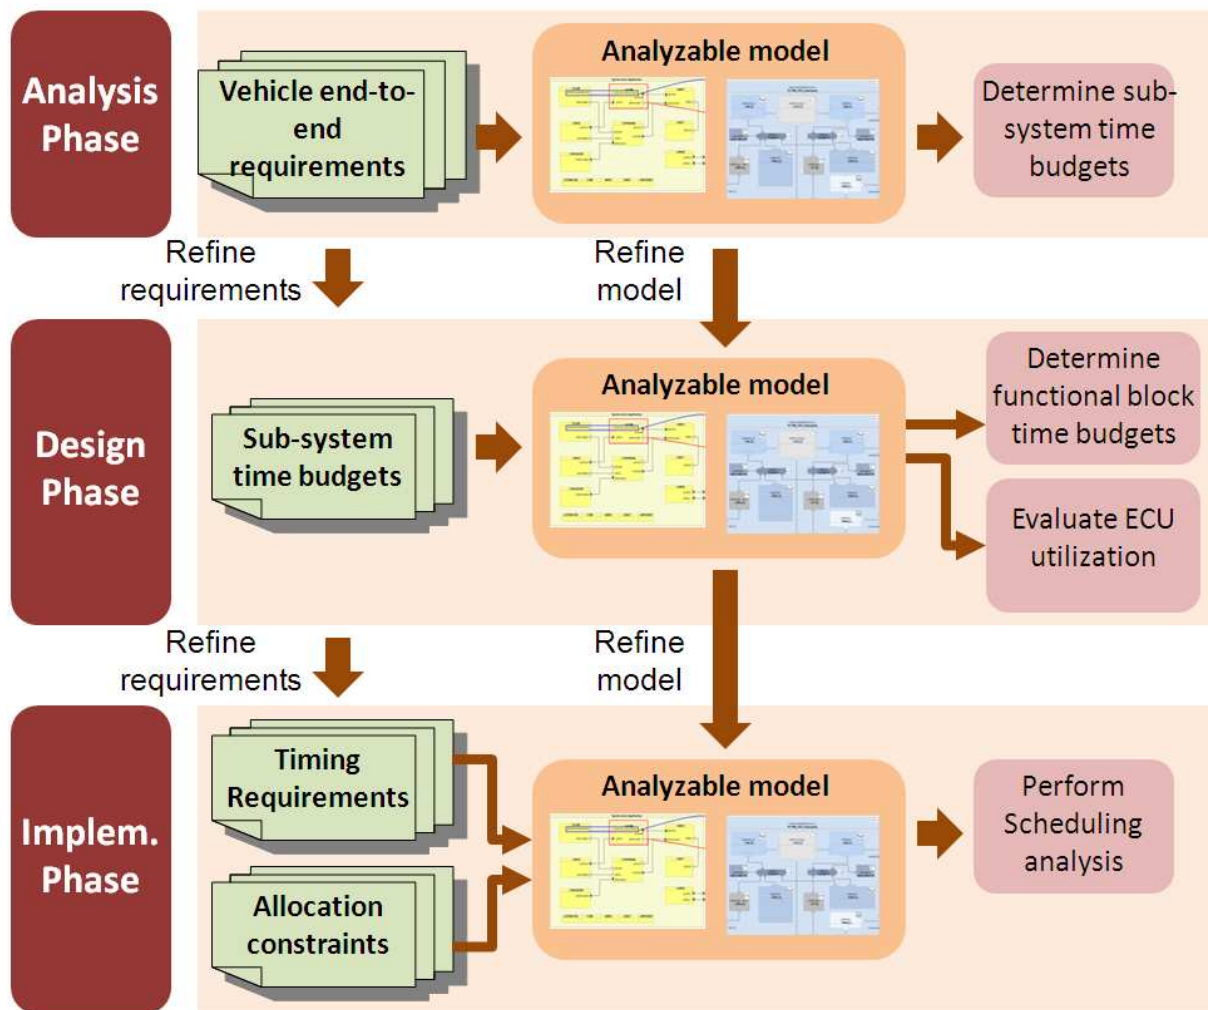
Analysis Phase

Vehicle end-to-end requirements

Analyzable model

Determine sub-system time budgets

Refine requirements

Refine model

Design Phase

Sub-system time budgets

Analyzable model

Determine functional block time budgets

Evaluate ECU utilization

Refine requirements

Refine model

Implem. Phase

Timing Requirements

Allocation constraints

Analyzable model

Perform Scheduling analysis